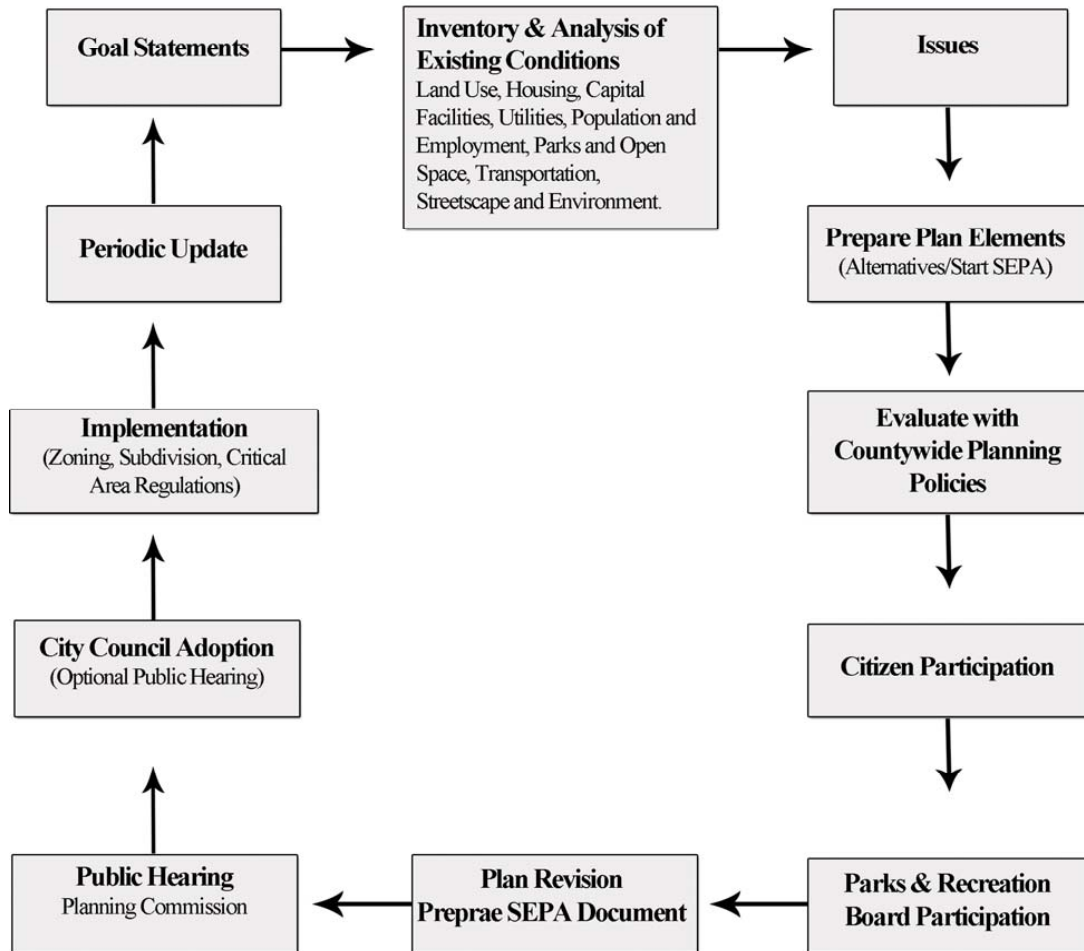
Goal Statements

Inventory & Analysis of Existing Conditions
Land Use, Housing, Capital Facilities, Utilities, Population and Employment, Parks and Open Space, Transportation, Streetscape and Environment.

Issues

Prepare Plan Elements
(Alternatives/Start SEPA)

Evaluate with Countywide Planning Policies

Citizen Participation

Parks & Recreation Board Participation

Plan Revision
Preprae SEPA Document

Public Hearing
Planning Commission

City Council Adoption
(Optional Public Hearing)

Implementation
(Zoning, Subdivision, Critical Area Regulations)

Periodic Update